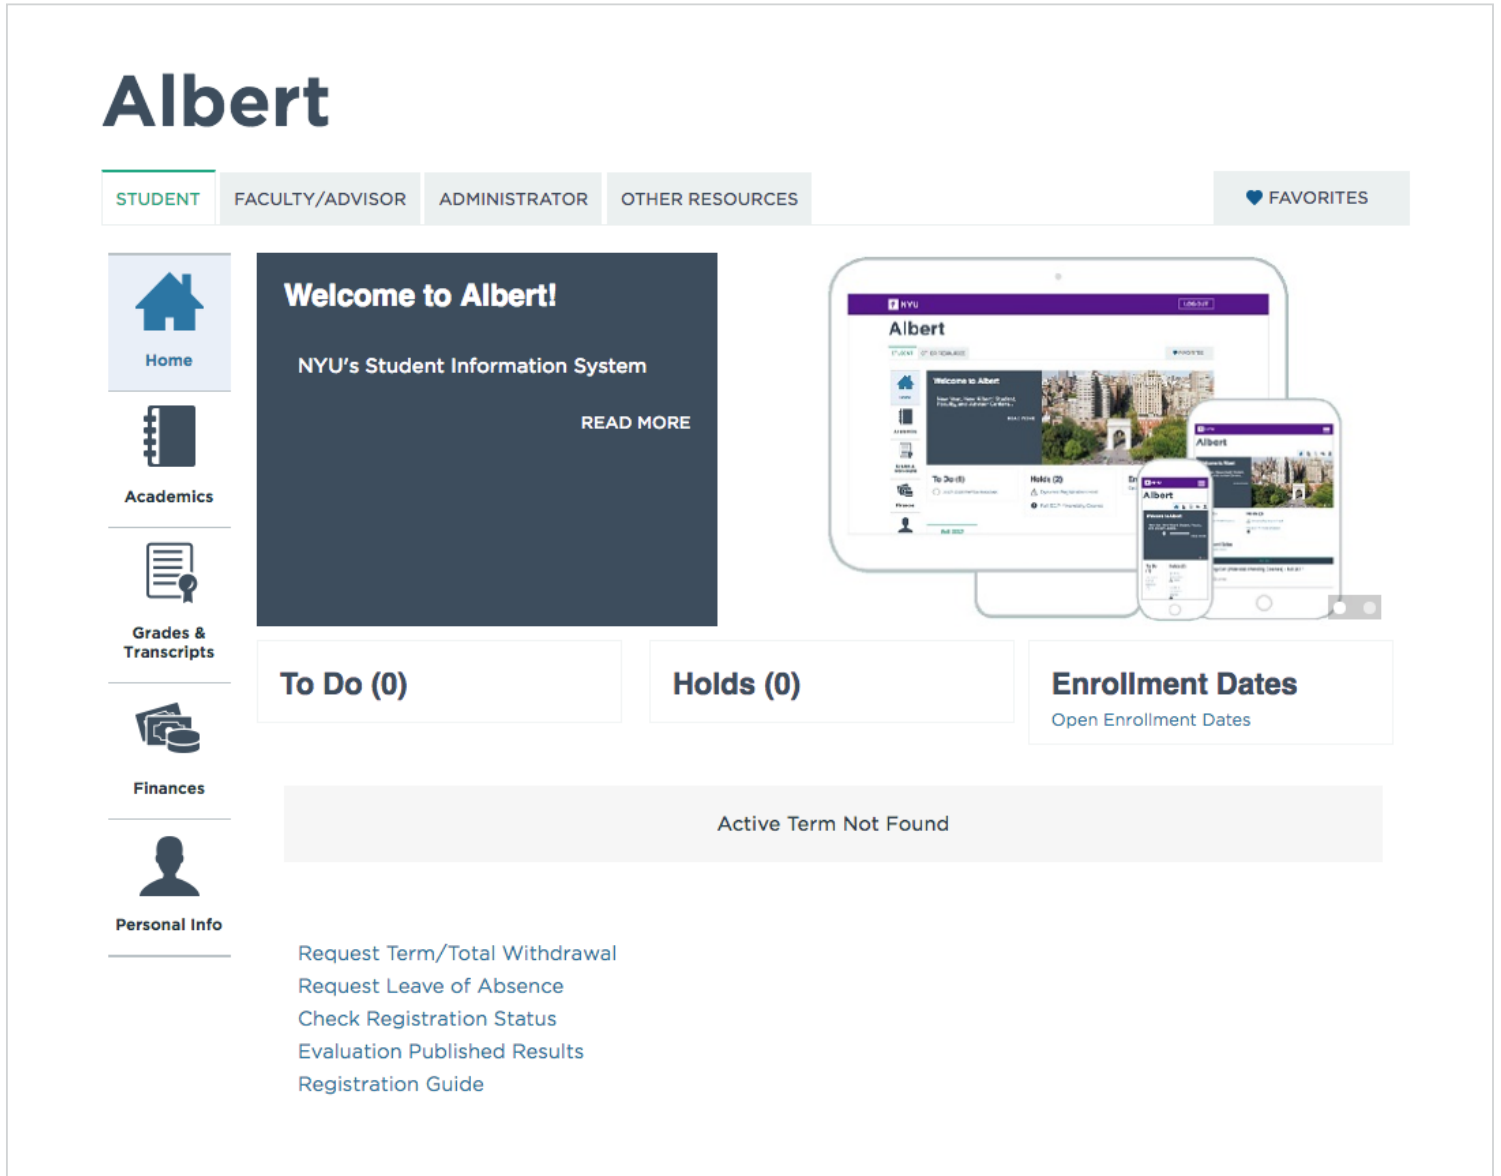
Albert

STUDENT FACULTY/ADVISOR ADMINISTRATOR OTHER RESOURCES

FAVORITES

Home

Academics

Grades & Transcripts

Finances

Personal Info

Welcome to Albert!

NYU's Student Information System

READ MORE

NYU
Albert

To Do (0)

Holds (0)

Enrollment Dates

Open Enrollment Dates

Active Term Not Found

Request Term/Total Withdrawal
Request Leave of Absence
Check Registration Status
Evaluation Published Results
Registration Guide